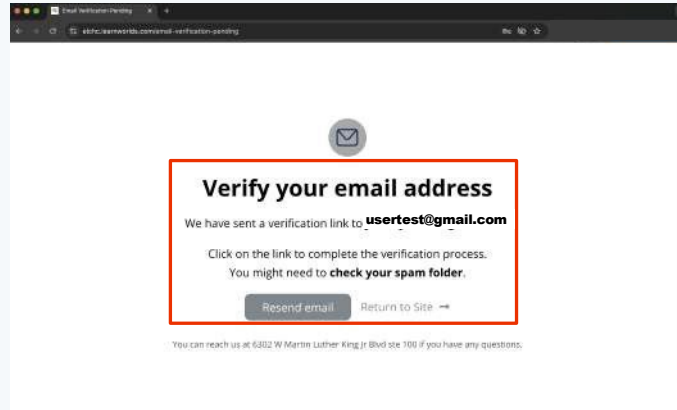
Email Verification Pending

ebhc.learnworlds.com/email-verification-pending

Verify your email address

We have sent a verification link to usertest@gmail.com

Click on the link to complete the verification process. You might need to **check your spam folder**.

Resend email

Return to Site →

You can reach us at 6302 W Martin Luther King Jr Blvd ste 100 if you have any questions.